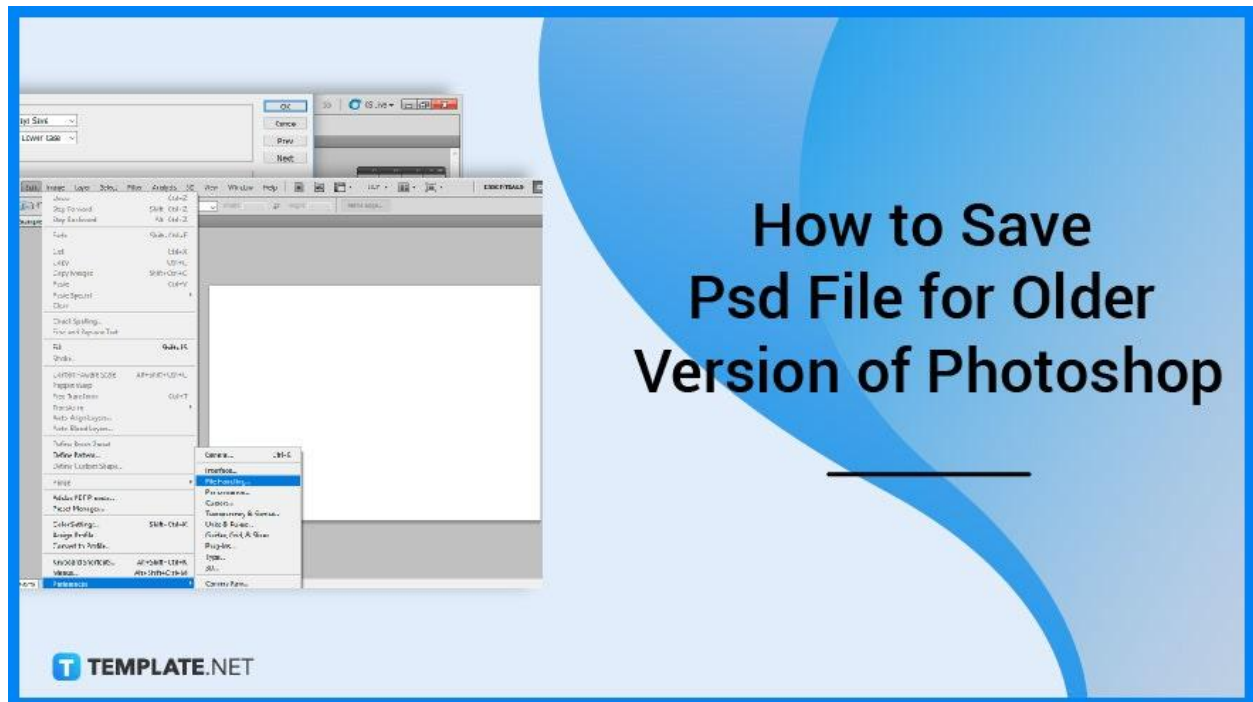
How to Save Psd File for Older Version of Photoshop

TEMPLATE.NET

OK
Cancel
Prev
Next

Edit Image Layer Select Filter Analysis 3D View Window Help
ESSENTIALS

Undo Ctrl+Z
Step Forward Shift+Ctrl+Z
Step Backward Alt+Ctrl+Z
Fade Shift+Ctrl+F
Cut Ctrl+X
Copy Ctrl+C
Copy Merged Shift+Ctrl+C
Paste Ctrl+V
Paste Special
Clear
Check Spelling...
Find and Replace Text...
Fill Shift+F5
Stroke...
Content-Aware Scale Alt+Shift+Ctrl+C
Puppet Warp
Free Transform Ctrl+T
Transform
Auto-Align Layers...
Auto-Blend Layers...
Define Brush Preset...
Define Pattern...
Define Custom Shape...
Purge
Adobe PDF Presets...
Preset Manager...
Color Settings... Shift+Ctrl+K
Assign Profile...
Convert to Profile...
Keyboard Shortcuts... Alt+Shift+Ctrl+K
Menus... Alt+Shift+Ctrl+M
Preferences

General... Ctrl+K
Interface...
File Handling...
Performance...
Cursors...
Transparency & Gamut...
Units & Rulers...
Guides, Grid & Slices...
Plug-Ins...
Type...
3D...
Camera Raw...